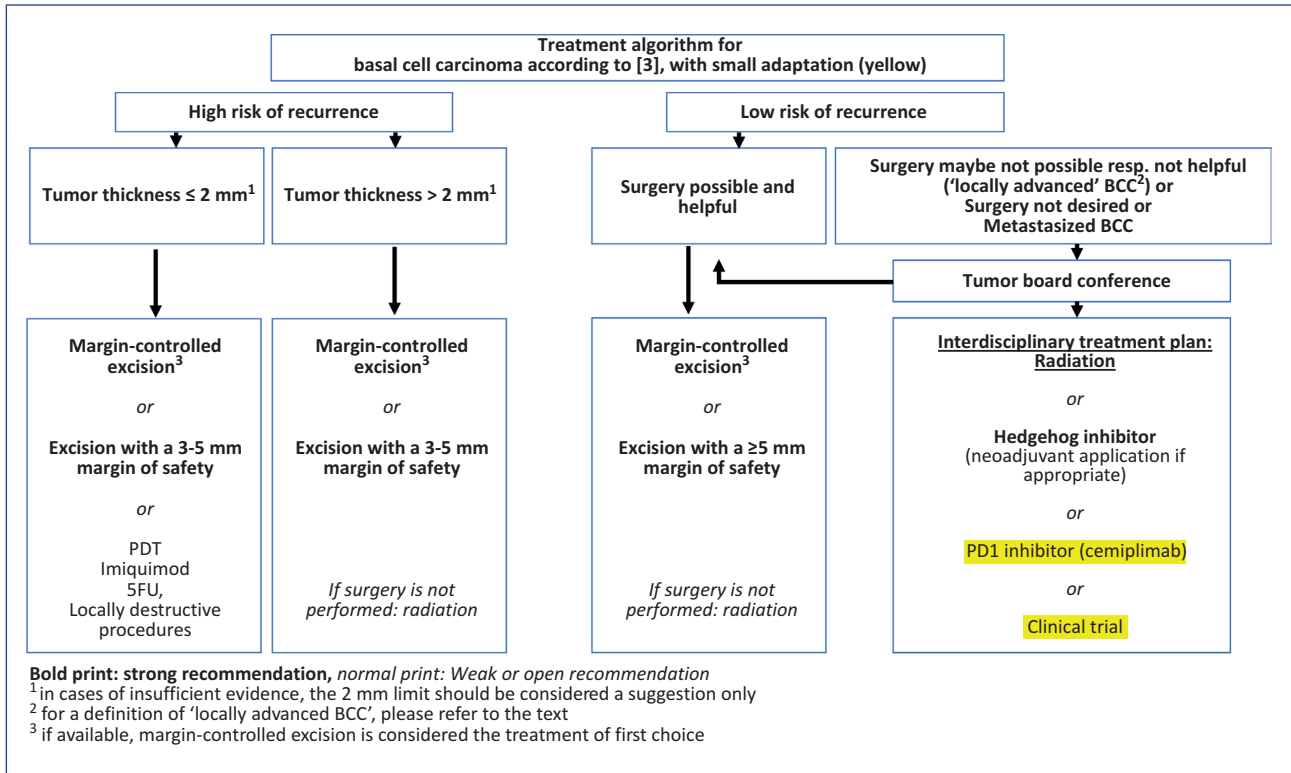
Treatment algorithm for basal cell carcinoma according to [3], with small adaptation (yellow)

High risk of recurrence

Low risk of recurrence

Tumor thickness ≤ 2 mm$^1$

Tumor thickness > 2 mm$^1$

Surgery possible and helpful

Surgery maybe not possible resp. not helpful ('locally advanced' BCC$^2$) or Surgery not desired or Metastasized BCC

Tumor board conference

Margin-controlled excision$^3$

*or*

Excision with a 3-5 mm margin of safety

*or*

PDT
Imiquimod
5FU,
Locally destructive procedures

Margin-controlled excision$^3$

*or*

Excision with a 3-5 mm margin of safety

*If surgery is not performed: radiation*

Margin-controlled excision$^3$

*or*

Excision with a ≥5 mm margin of safety

*If surgery is not performed: radiation*

Interdisciplinary treatment plan: Radiation

*or*

Hedgehog inhibitor
(neoadjuvant application if appropriate)

*or*

PD1 inhibitor (cemiplimab)

*or*

Clinical trial

**Bold print: strong recommendation,** *normal print: Weak or open recommendation*
$^1$ in cases of insufficient evidence, the 2 mm limit should be considered a suggestion only
$^2$ for a definition of 'locally advanced BCC', please refer to the text
$^3$ if available, margin-controlled excision is considered the treatment of first choice